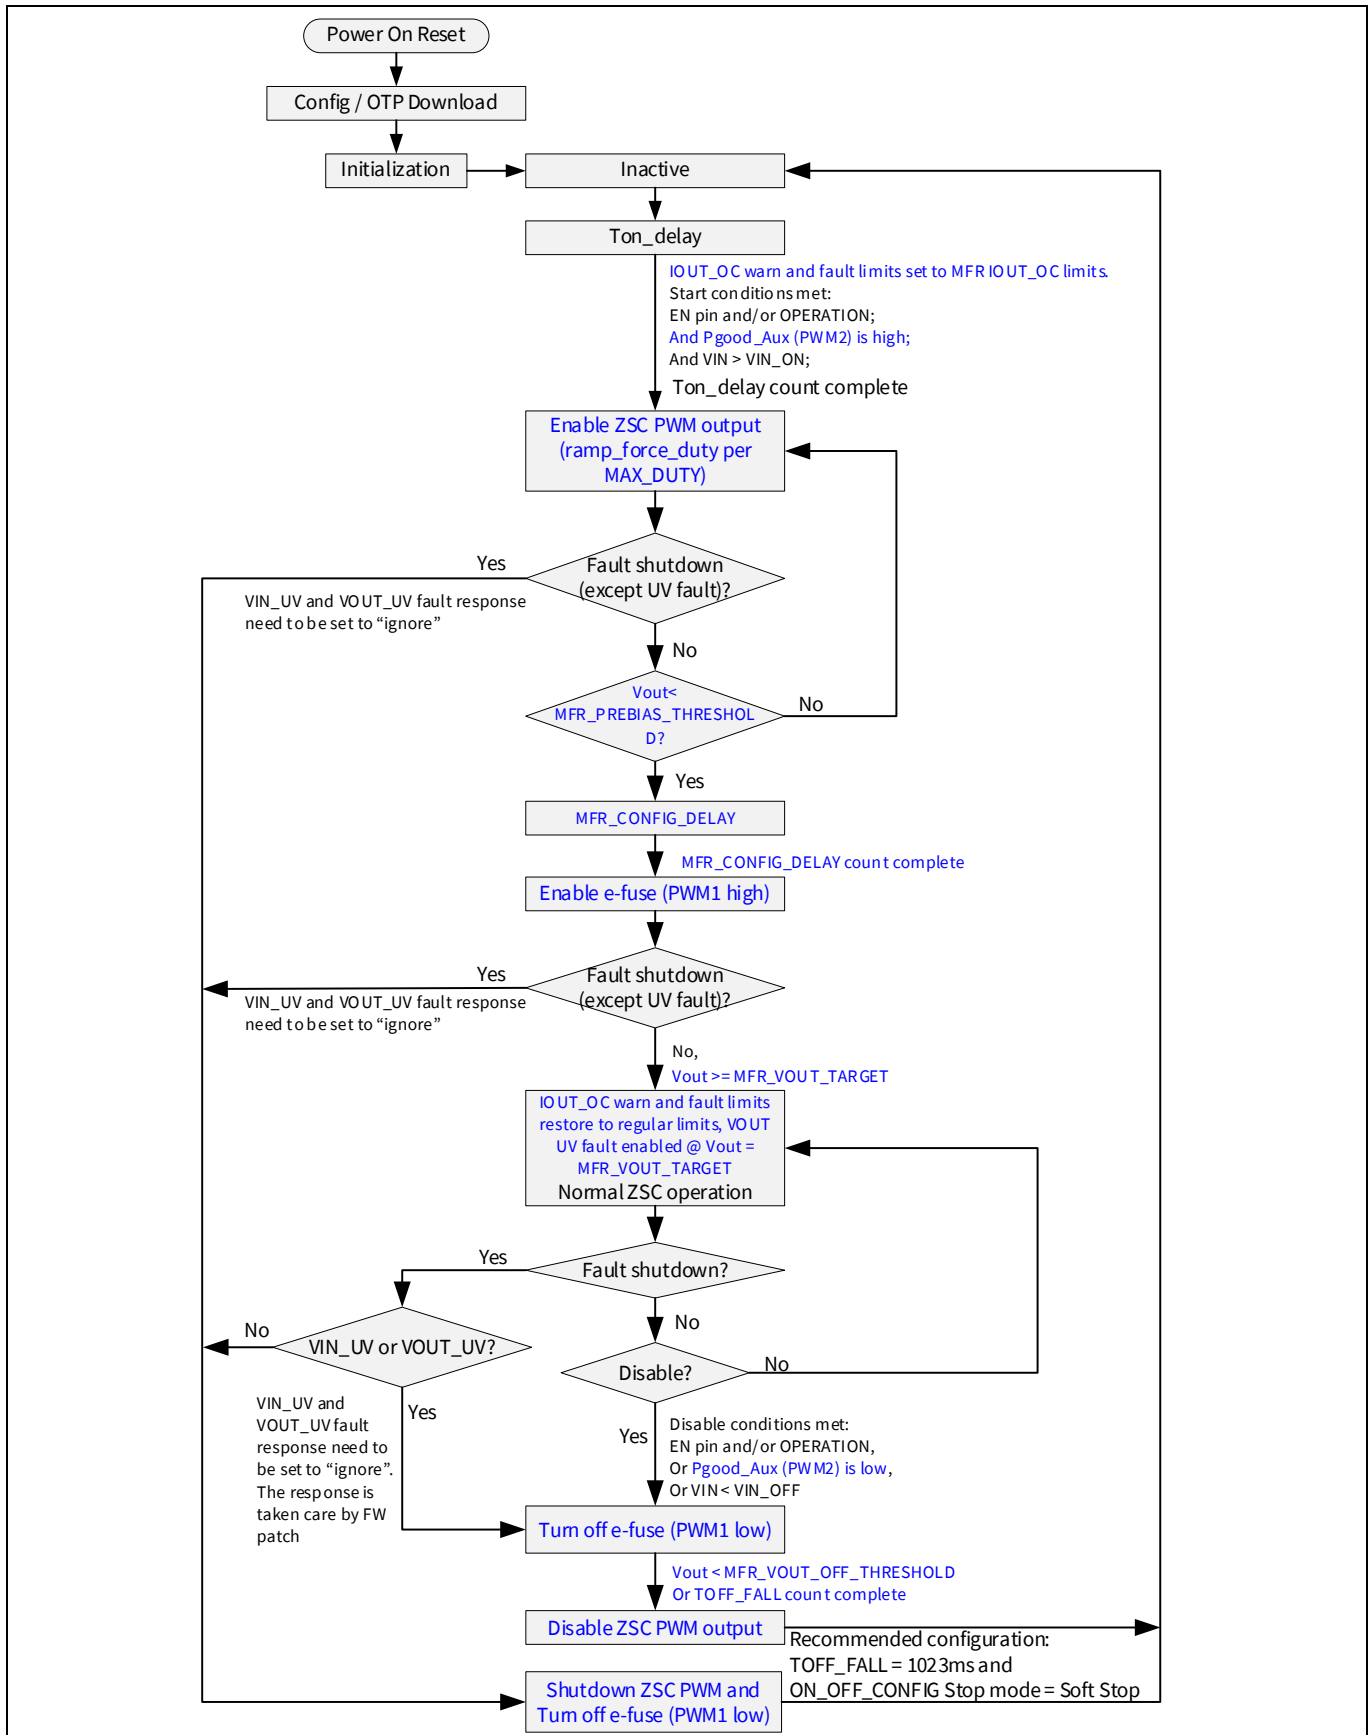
Power On Reset

Config / OTP Download

Initialization

Inactive

Ton_delay

IOUT_OC warn and fault limits set to MFR IOUT_OC limits.
Start conditions met:
EN pin and/or OPERATION;
And Pgood_Aux (PWM2) is high;
And VIN > VIN_ON;
Ton_delay count complete

Enable ZSC PWM output (ramp_force_duty per MAX_DUTY)

Yes

Fault shutdown (except UV fault)?

VIN_UV and VOUT_UV fault response need to be set to "ignore"

No

Vout< MFR_PREBIAS_THRESHOLD?

No

Yes

MFR_CONFIG_DELAY

MFR_CONFIG_DELAY count complete

Enable e-fuse (PWM1 high)

Yes

Fault shutdown (except UV fault)?

VIN_UV and VOUT_UV fault response need to be set to "ignore"

No,
Vout >= MFR_VOUT_TARGET

IOUT_OC warn and fault limits restore to regular limits, VOUT UV fault enabled @ Vout = MFR_VOUT_TARGET
Normal ZSC operation

Yes

Fault shutdown?

No

No

VIN_UV or VOUT_UV?

Disable?

No

VIN_UV and VOUT_UV fault response need to be set to "ignore". The response is taken care by FW patch

Yes

Yes

Disable conditions met:
EN pin and/or OPERATION,
Or Pgood_Aux (PWM2) is low,
Or VIN < VIN_OFF

Turn off e-fuse (PWM1 low)

Vout < MFR_VOUT_OFF_THRESHOLD
Or TOFF_FALL count complete

Disable ZSC PWM output

Recommended configuration:
TOFF_FALL = 1023ms and
ON_OFF_CONFIG Stop mode = Soft Stop

Shutdown ZSC PWM and Turn off e-fuse (PWM1 low)